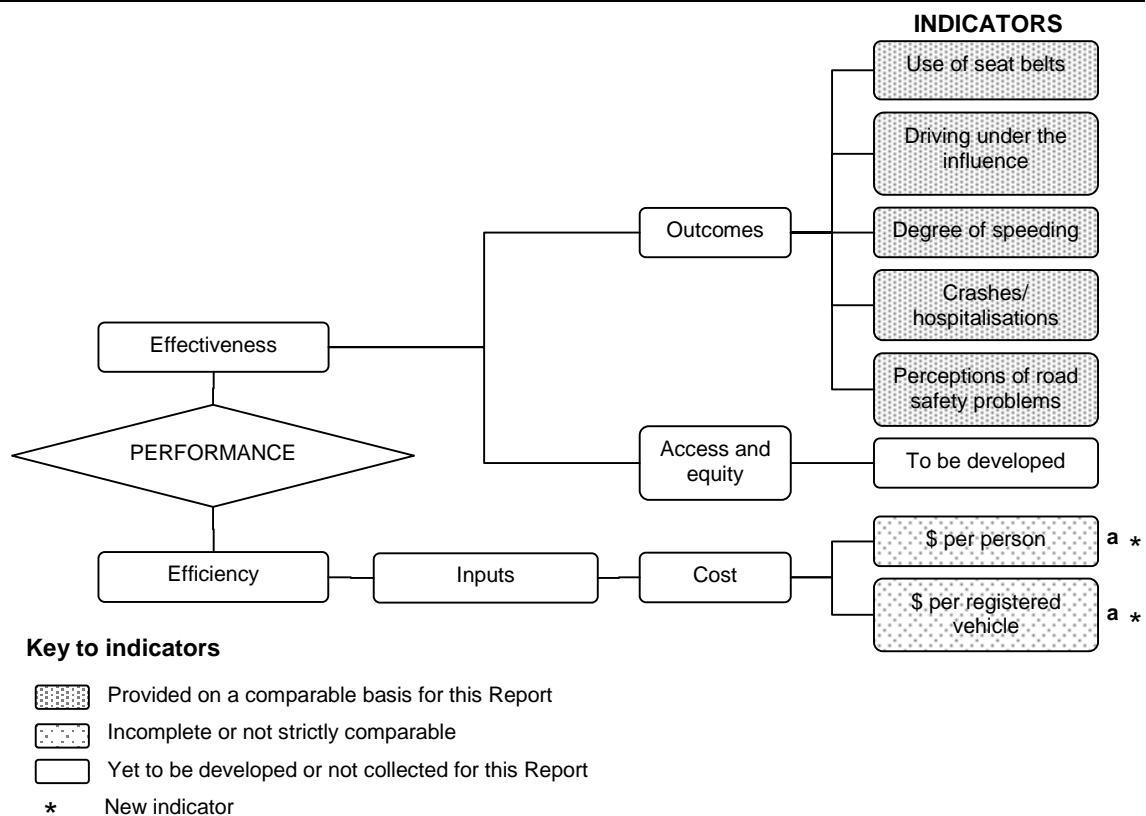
INDICATORS

Use of seat belts

Driving under the influence

Outcomes

Degree of speeding

Crashes/ hospitalisations

Effectiveness

Perceptions of road safety problems

PERFORMANCE

Access and equity

To be developed

\$ per person a *

Efficiency

Inputs

Cost

\$ per registered vehicle a *

Key to indicators

Provided on a comparable basis for this Report

Incomplete or not strictly comparable

Yet to be developed or not collected for this Report

* New indicator